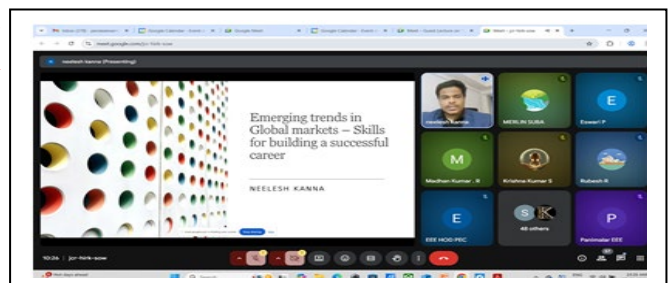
Inbox (178) - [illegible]
Google Calendar - Event
Google Meet
Google Calendar - Event
Meet - Guest Lecture on
Meet - jcr-hirk-sow

meet.google.com/jcr-hirk-sow

neelesh kanna (Presenting)

Emerging trends in Global markets – Skills for building a successful career

NEELESH KANNA

neelesh kanna

MERLIN SUBA

Eswari P

Madhan Kumar . R

Krishna Kumar S

Rubesh R

EEE HOD PEC

48 others

Panimalar EEE

10:24 | jcr-hirk-sow

Search